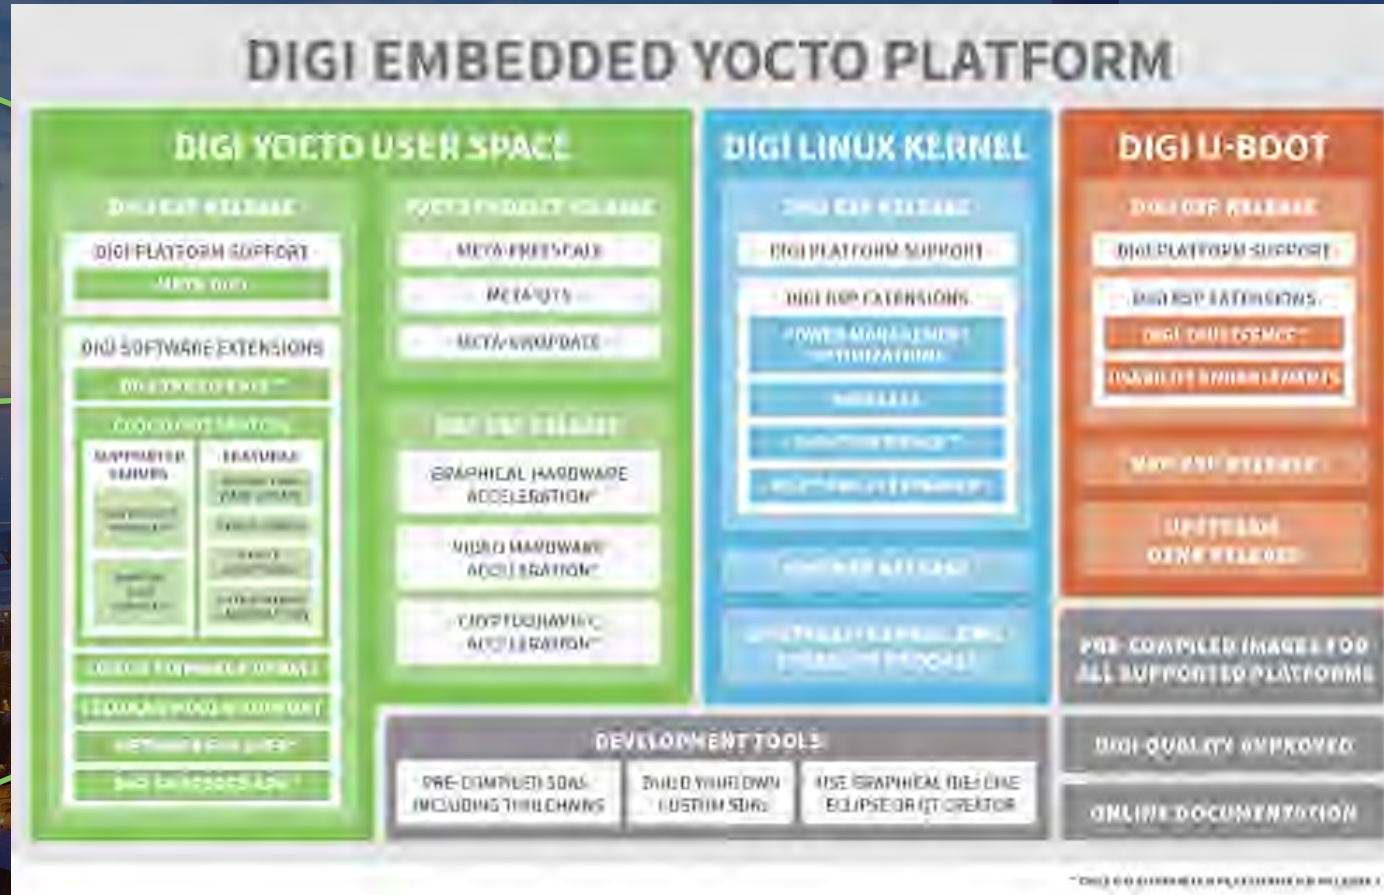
DIGI EMBEDDED YOCTO PLATFORM

DIGI YOCTO USER SPACE

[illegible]

DIGI PLATFORM SUPPORT

META-DIGI

DIGI SOFTWARE EXTENSIONS

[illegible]

CLOUD INTEGRATION

SUPPORTED SERVERS

FEATURES

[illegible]

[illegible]

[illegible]

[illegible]

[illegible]

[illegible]

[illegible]

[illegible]

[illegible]

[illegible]

YOCTO PROJECT RELEASE

META-FREESCALE

META-QT5

META-SWUPDATE

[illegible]

GRAPHICAL HARDWARE ACCELERATION*

VIDEO HARDWARE ACCELERATION*

CRYPTOGRAPHIC ACCELERATION*

DIGI LINUX KERNEL

DIGI BSP RELEASE

DIGI PLATFORM SUPPORT

DIGI BSP EXTENSIONS

POWER MANAGEMENT OPTIMIZATIONS

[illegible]

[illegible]

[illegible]

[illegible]

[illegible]

DIGI U-BOOT

DIGI BSP RELEASE

DIGI PLATFORM SUPPORT

DIGI BSP EXTENSIONS

DIGI TRUSTFENCE™

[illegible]

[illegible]

UPSTREAM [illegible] RELEASE

PRE-COMPILED IMAGES FOR ALL SUPPORTED PLATFORMS

DIGI QUALITY APPROVED

ONLINE DOCUMENTATION

DEVELOPMENT TOOLS

PRE-COMPILED SDKs INCLUDING TOOLCHAINS

BUILD YOUR OWN CUSTOM SDKs

USE GRAPHICAL IDEs LIKE ECLIPSE OR QT CREATOR

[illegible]